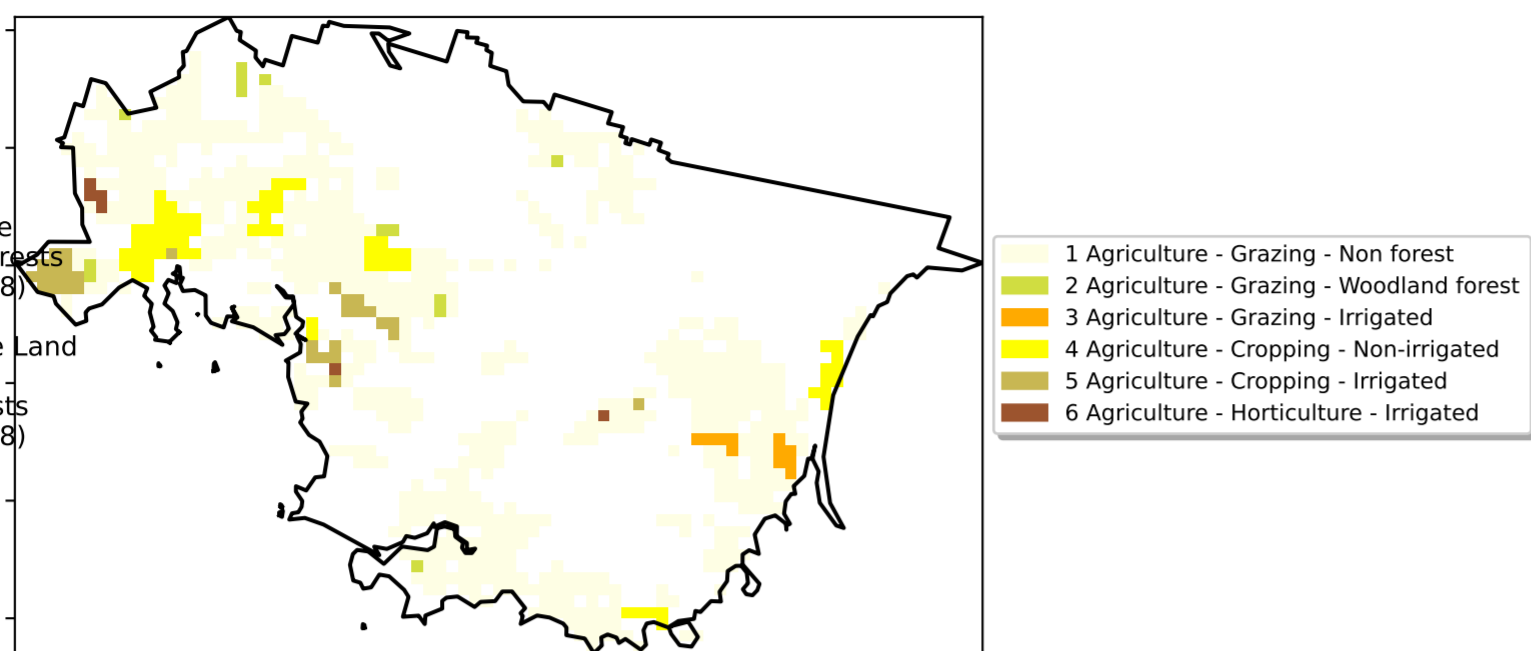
e
rests
8)
e Land
sts
8)

1 Agriculture - Grazing - Non forest
2 Agriculture - Grazing - Woodland forest
3 Agriculture - Grazing - Irrigated
4 Agriculture - Cropping - Non-irrigated
5 Agriculture - Cropping - Irrigated
6 Agriculture - Horticulture - Irrigated